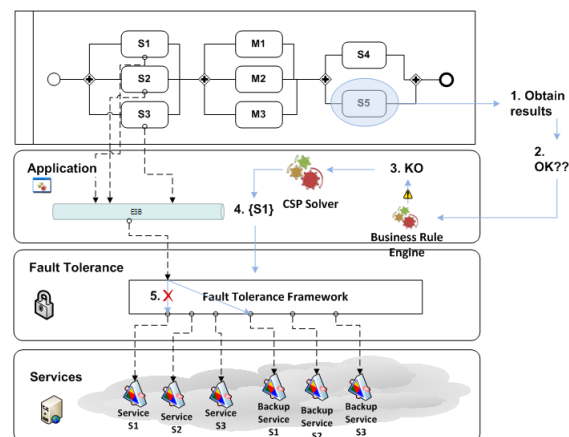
S1
S2
S3
M1
M2
M3
S4
S5
1. Obtain results
2. OK??
Application
3. KO
4. {S1}
CSP Solver
ESB
Business Rule Engine
Fault Tolerance
5. X
Fault Tolerance Framework
Services
Service S1
Service S2
Service S3
Backup Service S1
Backup Service S2
Backup Service S3